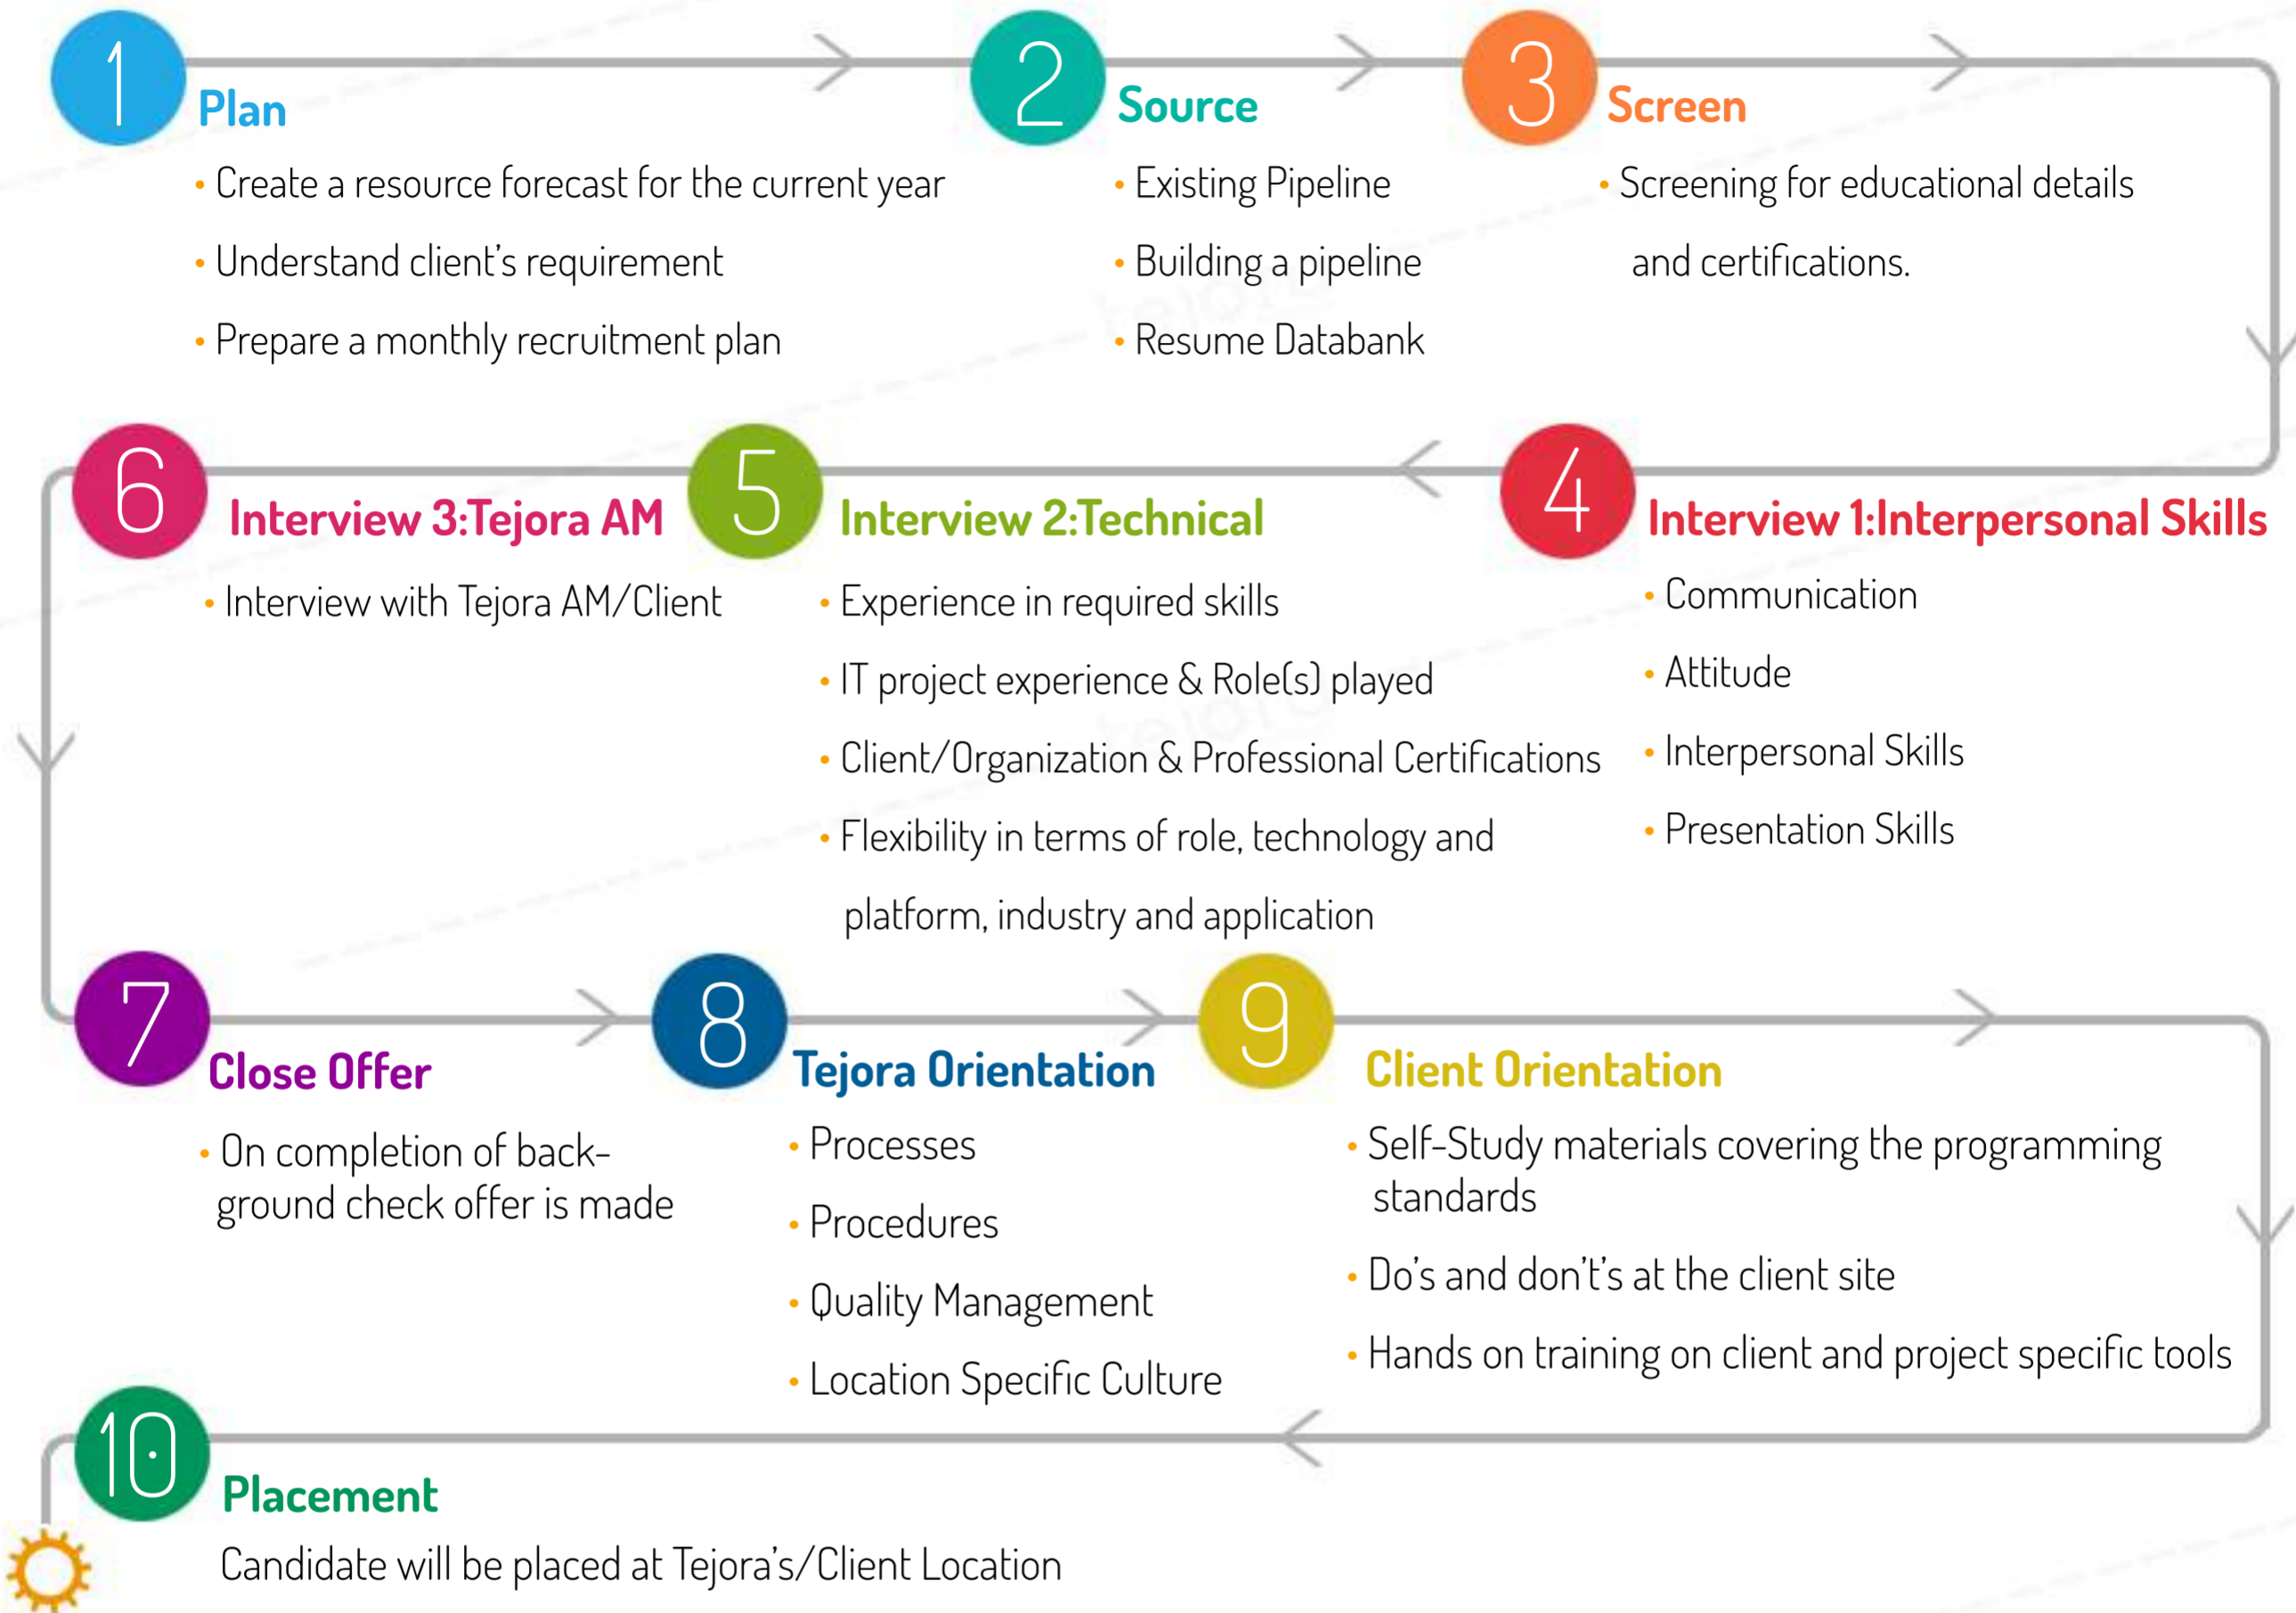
1 Plan

• Create a resource forecast for the current year
• Understand client's requirement
• Prepare a monthly recruitment plan

2 Source

• Existing Pipeline
• Building a pipeline
• Resume Databank

3 Screen

• Screening for educational details and certifications.

4 Interview 1:Interpersonal Skills

• Communication
• Attitude
• Interpersonal Skills
• Presentation Skills

5 Interview 2:Technical

• Experience in required skills
• IT project experience & Role(s) played
• Client/Organization & Professional Certifications
• Flexibility in terms of role, technology and platform, industry and application

6 Interview 3:Tejora AM

• Interview with Tejora AM/Client

7 Close Offer

• On completion of background check offer is made

8 Tejora Orientation

• Processes
• Procedures
• Quality Management
• Location Specific Culture

9 Client Orientation

• Self-Study materials covering the programming standards
• Do's and don't's at the client site
• Hands on training on client and project specific tools

10 Placement

Candidate will be placed at Tejora's/Client Location